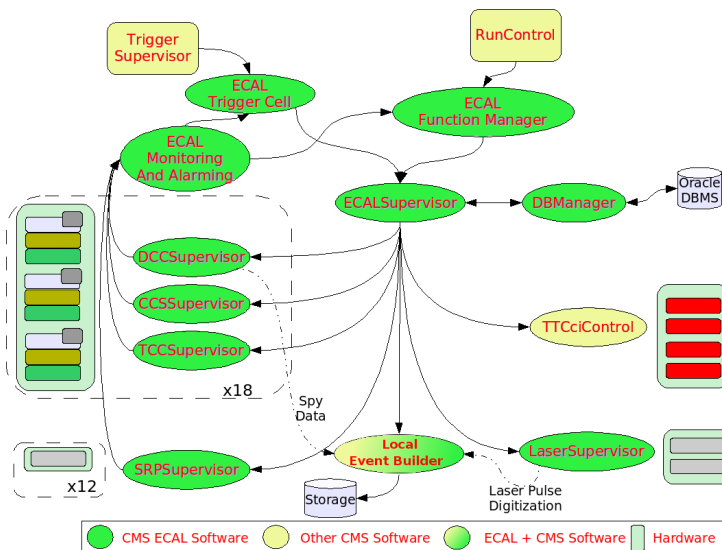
Trigger Supervisor

RunControl

ECAL Trigger Cell

ECAL Function Manager

ECAL Monitoring And Alarming

ECALSupervisor

DBManager

Oracle DBMS

DCCSupervisor

CCSSupervisor

TTCciControl

TCCSupervisor

x18

Spy Data

Local Event Builder

LaserSupervisor

SRPSupervisor

x12

Storage

Laser Pulse Digitization

CMS ECAL Software

Other CMS Software

ECAL + CMS Software

Hardware